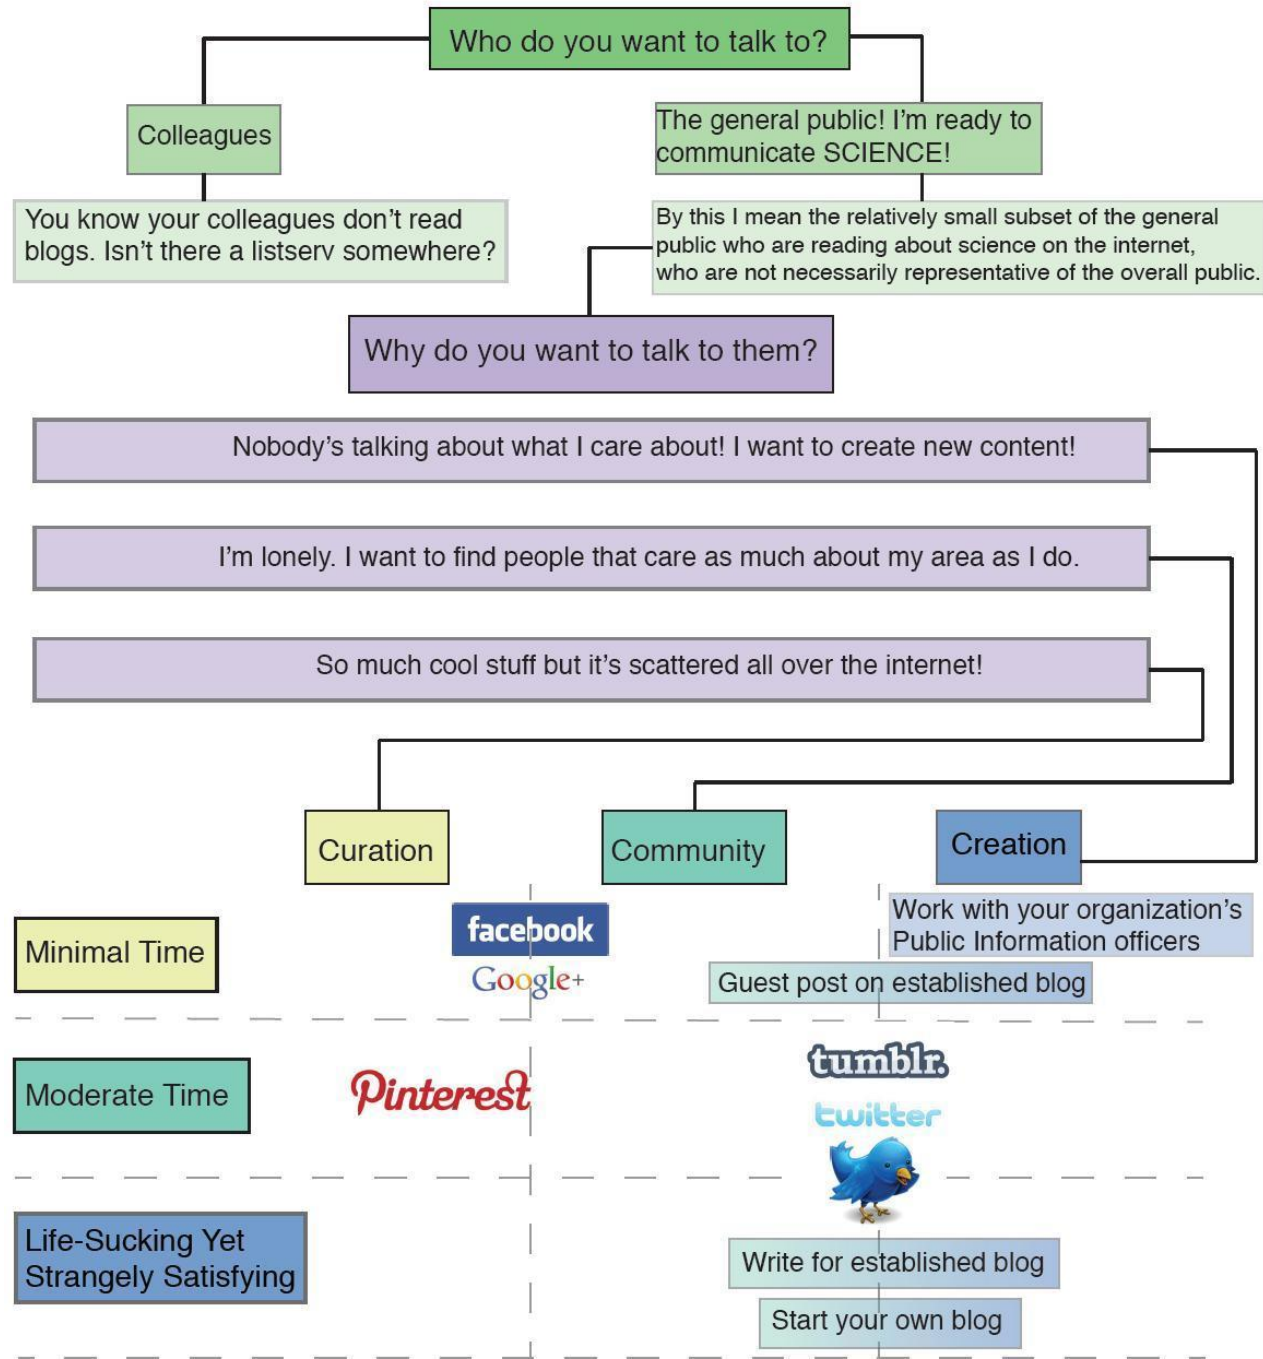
Who do you want to talk to?

Colleagues

You know your colleagues don't read blogs. Isn't there a listserv somewhere?

The general public! I'm ready to communicate SCIENCE!

By this I mean the relatively small subset of the general public who are reading about science on the internet, who are not necessarily representative of the overall public.

Why do you want to talk to them?

Nobody's talking about what I care about! I want to create new content!

I'm lonely. I want to find people that care as much about my area as I do.

So much cool stuff but it's scattered all over the internet!

Curation

Community

Creation

Minimal Time

facebook

Google+

Work with your organization's Public Information officers

Guest post on established blog

Moderate Time

Pinterest

tumblr.

twitter

Life-Sucking Yet Strangely Satisfying

Write for established blog

Start your own blog